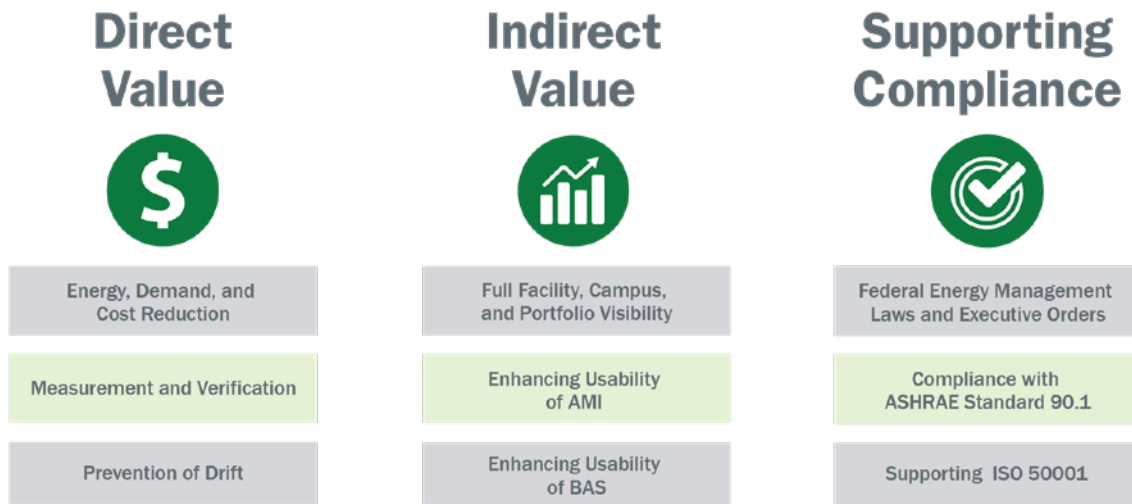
Direct Value

$

Energy, Demand, and Cost Reduction

Measurement and Verification

Prevention of Drift

Indirect Value

Full Facility, Campus, and Portfolio Visibility

Enhancing Usability of AMI

Enhancing Usability of BAS

Supporting Compliance

Federal Energy Management Laws and Executive Orders

Compliance with ASHRAE Standard 90.1

Supporting ISO 50001